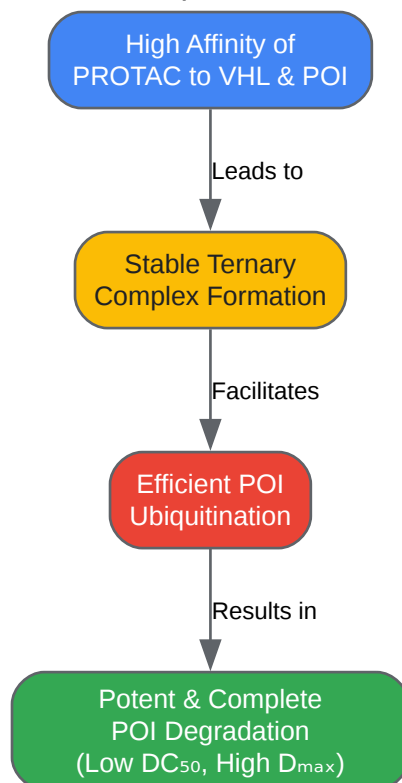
High Affinity of PROTAC to VHL & POI

Leads to

Stable Ternary Complex Formation

Facilitates

Efficient POI Ubiquitination

Results in

Potent & Complete POI Degradation (Low $DC_{50}$, High $D_{max}$)